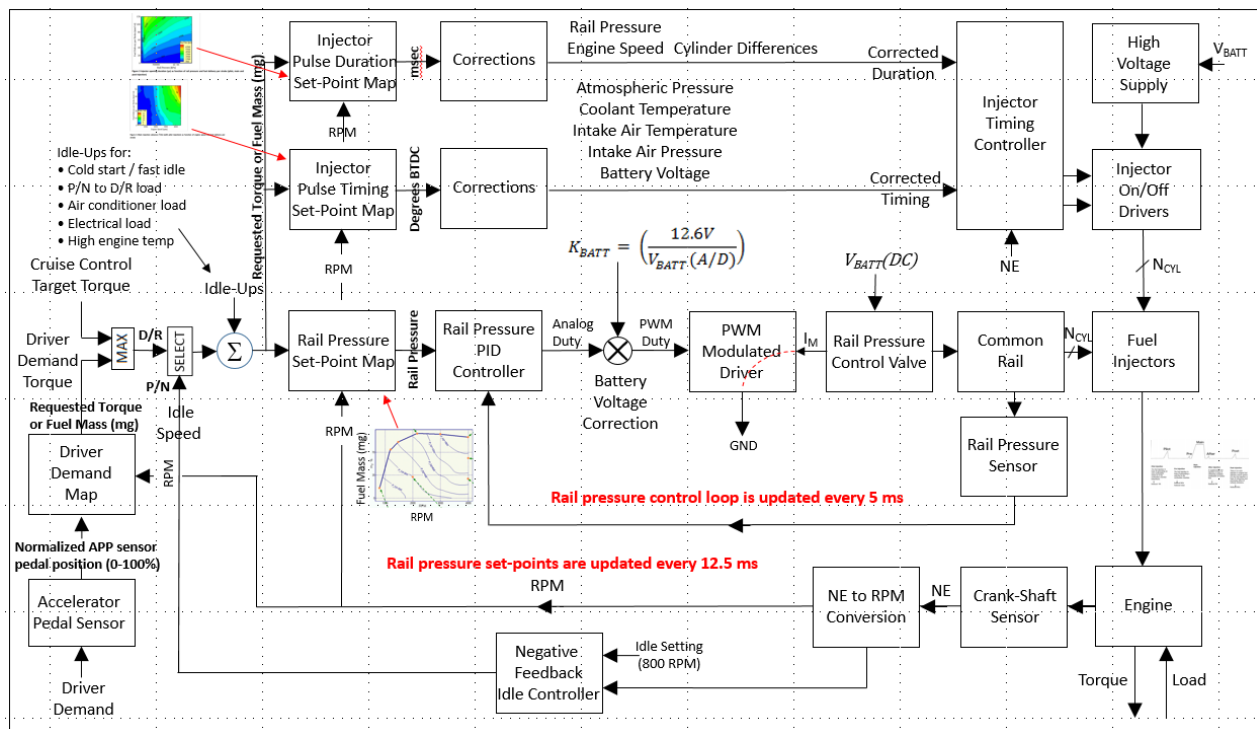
Injector Pulse Duration Set-Point Map

msec

Corrections

Rail Pressure
Engine Speed Cylinder Differences

Corrected Duration

Injector Timing Controller

High Voltage Supply

$V_{BATT}$

RPM

Requested Torque or Fuel Mass (mg)

Atmospheric Pressure
Coolant Temperature
Intake Air Temperature
Intake Air Pressure
Battery Voltage

Idle-Ups for:
• Cold start / fast idle
• P/N to D/R load
• Air conditioner load
• Electrical load
• High engine temp

Injector Pulse Timing Set-Point Map

Degrees BTDC

Corrections

Corrected Timing

Injector On/Off Drivers

NE

$N_{CYL}$

$K_{BATT} = \left(\frac{12.6V}{V_{BATT}(A/D)}\right)$

$V_{BATT}(DC)$

Cruise Control Target Torque

Idle-Ups

RPM

Driver Demand Torque

MAX

D/R

SELECT

P/N

$\Sigma$

Rail Pressure Set-Point Map

Rail Pressure

Rail Pressure PID Controller

Analog Duty

PWM Duty

PWM Modulated Driver

$I_M$

Rail Pressure Control Valve

Common Rail

$N_{CYL}$

Fuel Injectors

Battery Voltage Correction

GND

Requested Torque or Fuel Mass (mg)

Idle Speed

RPM

Fuel Mass (mg)

RPM

Rail Pressure Sensor

Driver Demand Map

RPM

Rail pressure control loop is updated every 5 ms

Normalized APP sensor pedal position (0-100%)

Rail pressure set-points are updated every 12.5 ms

RPM

Accelerator Pedal Sensor

NE to RPM Conversion

NE

Crank-Shaft Sensor

Engine

Negative Feedback Idle Controller

Idle Setting (800 RPM)

Driver Demand

Torque

Load